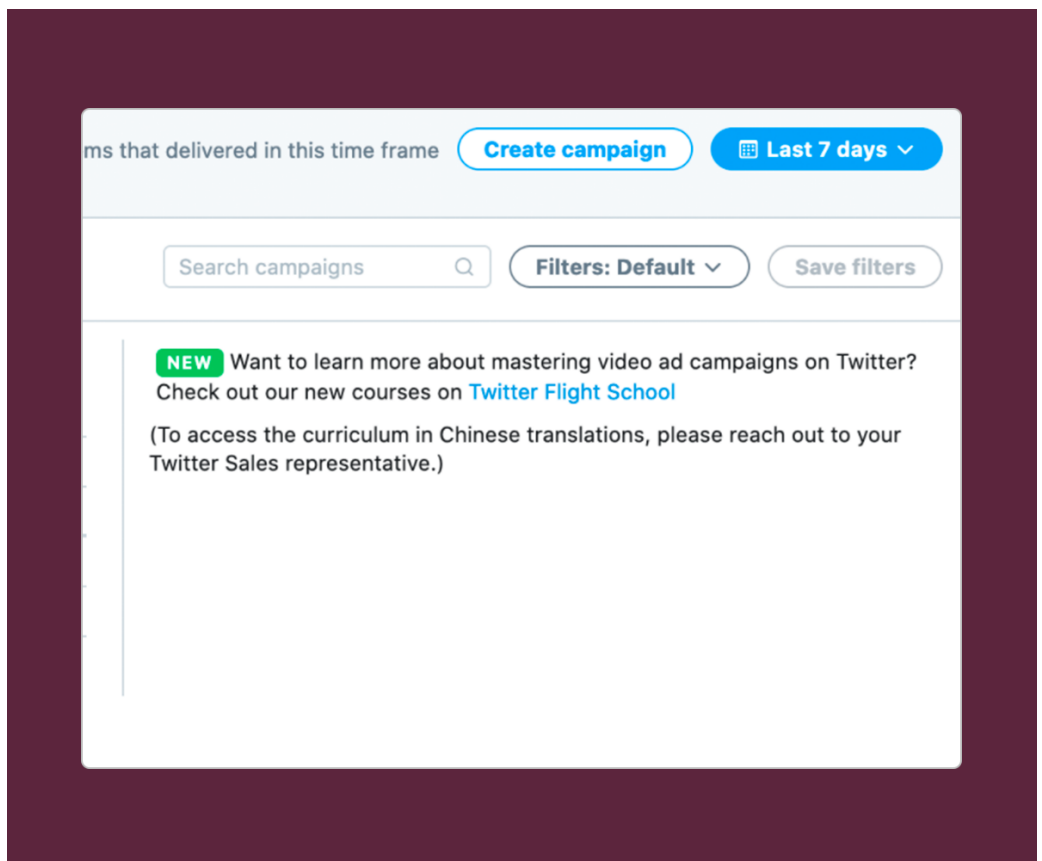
ms that delivered in this time frame Create campaign Last 7 days

Search campaigns Filters: Default Save filters

NEW Want to learn more about mastering video ad campaigns on Twitter? Check out our new courses on Twitter Flight School

(To access the curriculum in Chinese translations, please reach out to your Twitter Sales representative.)